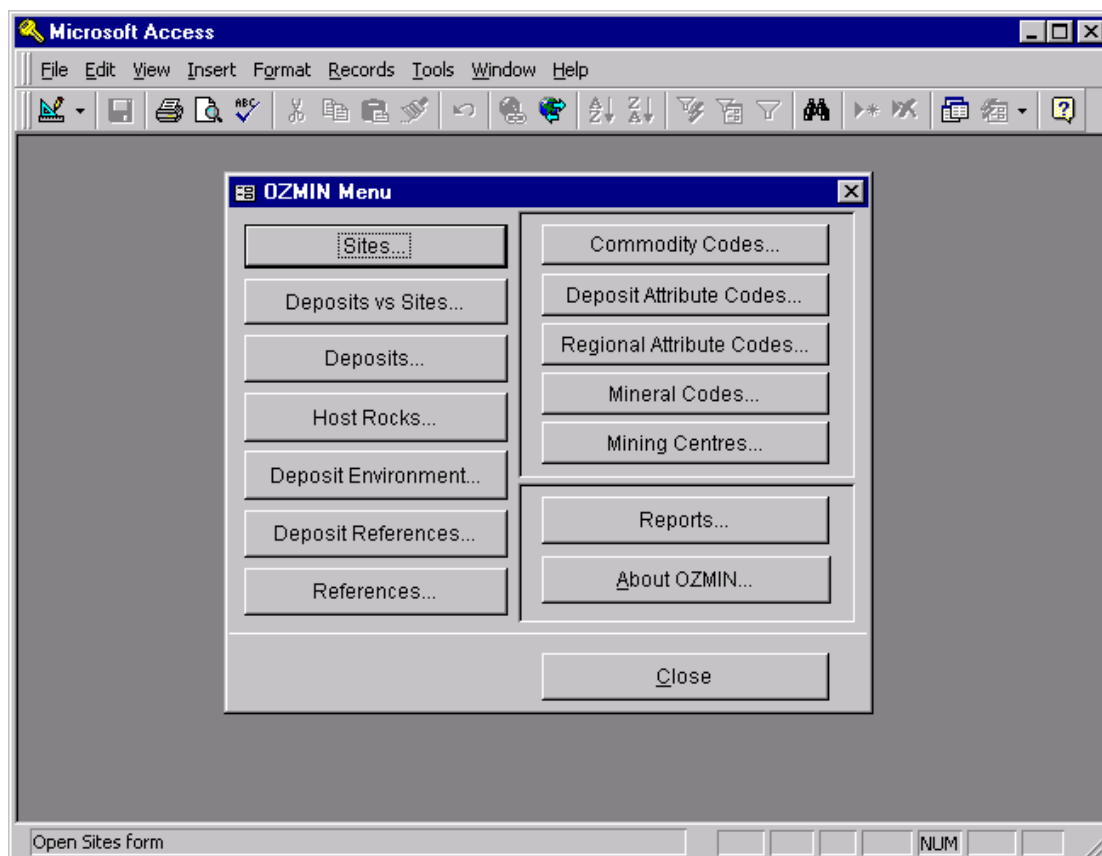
Microsoft Access

File Edit View Insert Format Records Tools Window Help

OZMIN Menu

Sites...

Deposits vs Sites...

Deposits...

Host Rocks...

Deposit Environment...

Deposit References...

References...

Commodity Codes...

Deposit Attribute Codes...

Regional Attribute Codes...

Mineral Codes...

Mining Centres...

Reports...

About OZMIN...

Close

Open Sites form

NUM